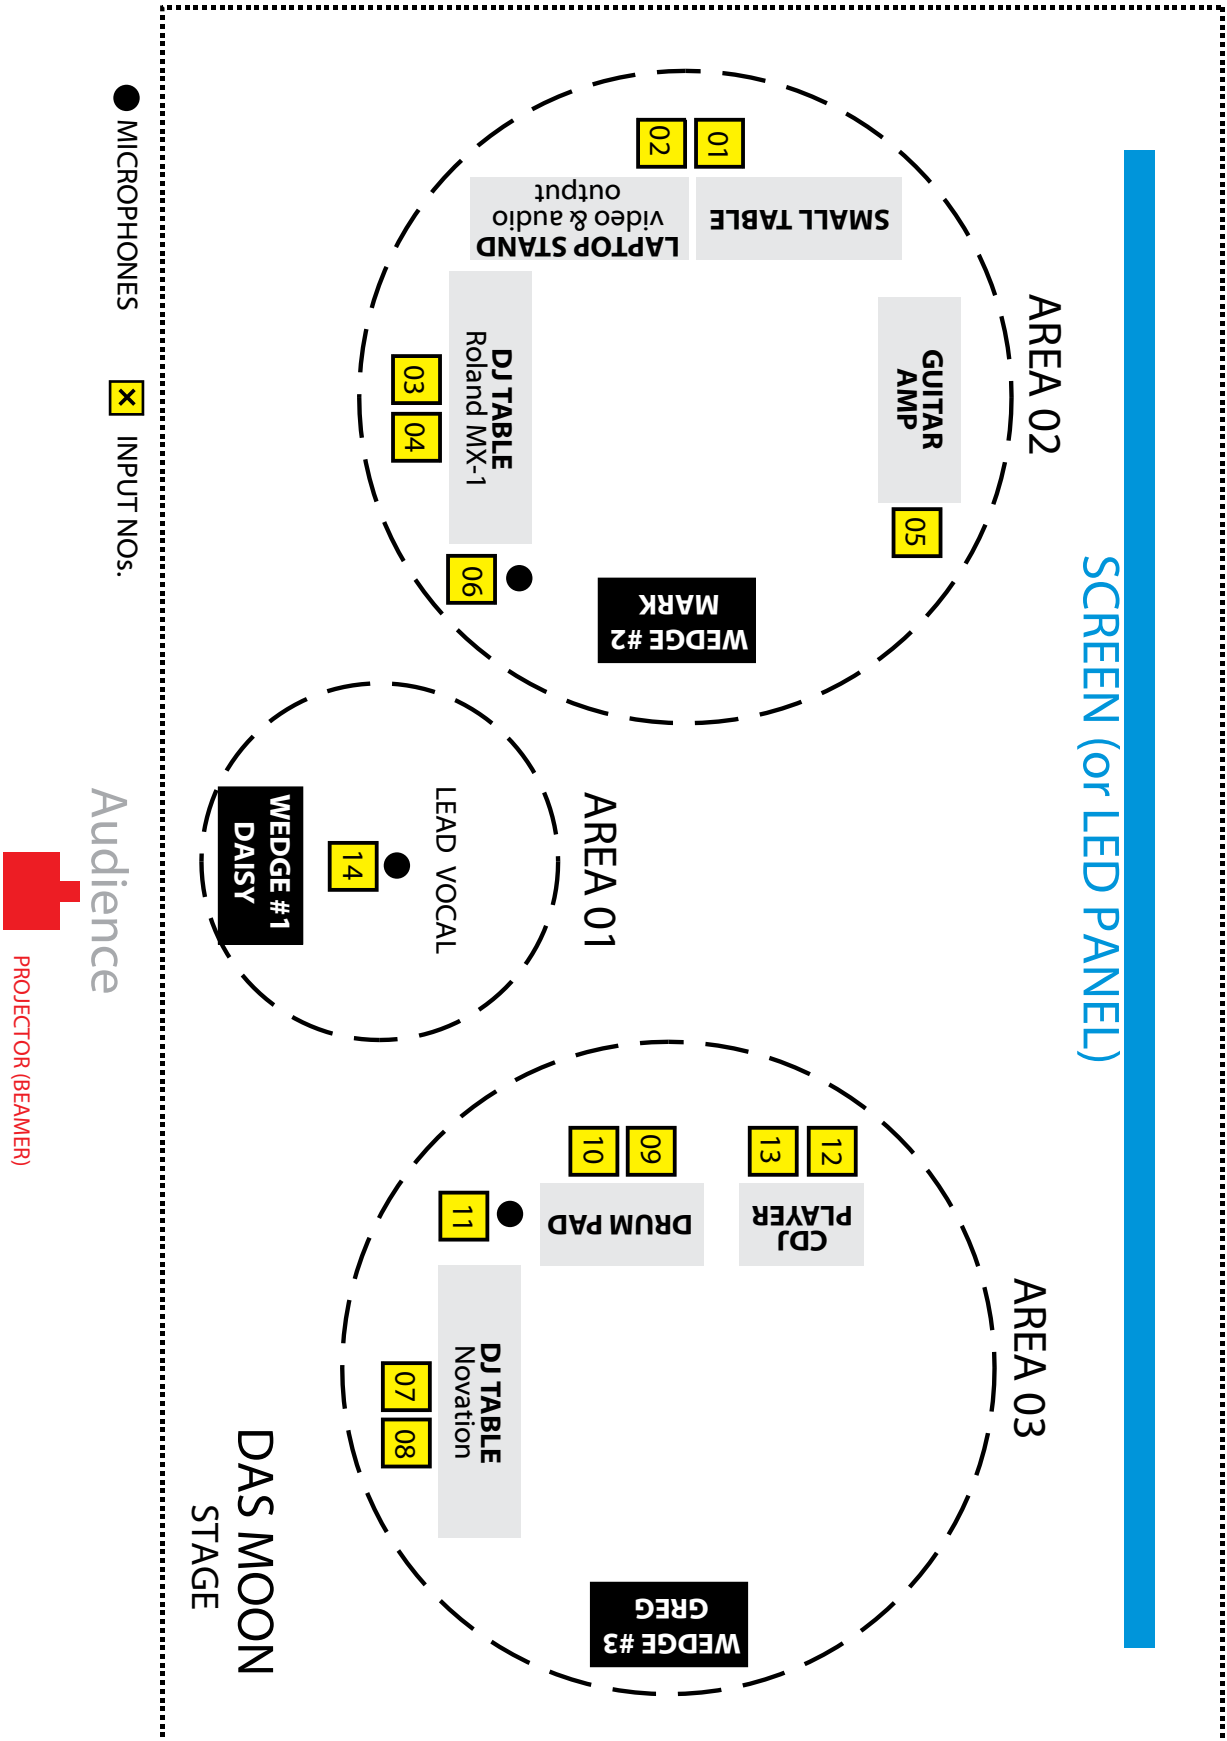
MICROPHONES

X INPUT NOs.

Audience

PROJECTOR (BEAMER)

SCREEN (or LED PANEL)

AREA 02

01

02

SMALL TABLE

LAPTOP STAND
video & audio output

GUITAR AMP

05

DJ TABLE
Roland MX-1

03

04

06

WEDGE #2
MARK

AREA 01

LEAD VOCAL

14

WEDGE #1
DAISY

AREA 03

12

13

CDJ PLAYER

09

10

DRUM PAD

11

DJ TABLE
Novation

07

08

WEDGE #3
GREG

DAS MOON
STAGE